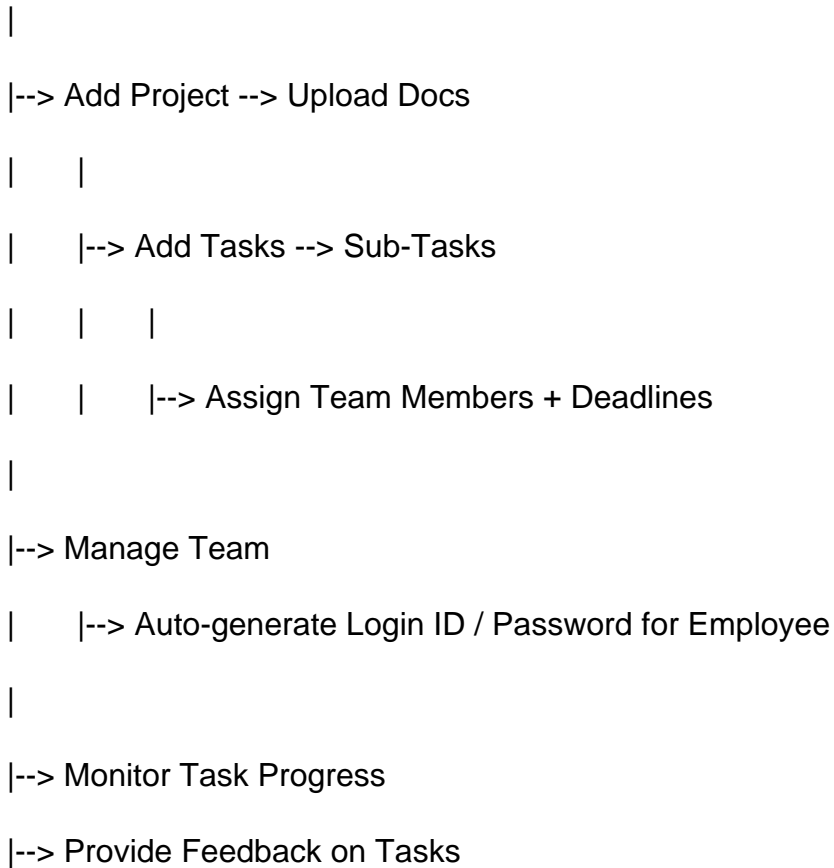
|

|--> Add Project --> Upload Docs

|   |

|   |--> Add Tasks --> Sub-Tasks

|   |   |

|   |   |--> Assign Team Members + Deadlines

|

|--> Manage Team

|   |--> Auto-generate Login ID / Password for Employee

|

|--> Monitor Task Progress

|--> Provide Feedback on Tasks